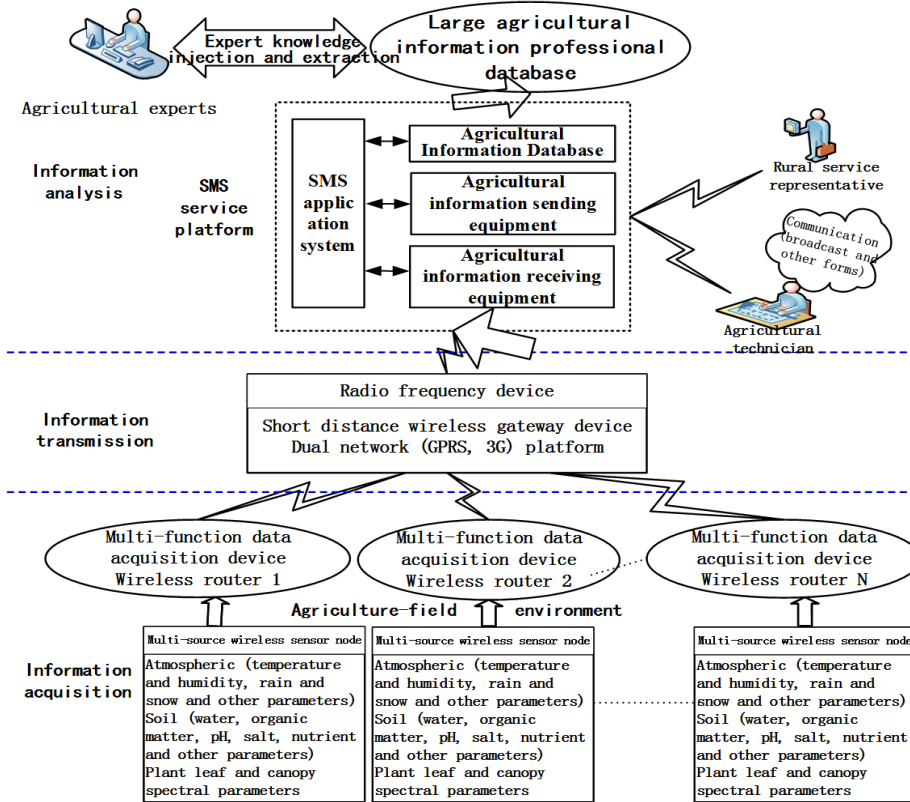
Expert knowledge injection and extraction

Large agricultural information professional database

Agricultural experts

Information analysis

SMS service platform

SMS application system

Agricultural Information Database

Agricultural information sending equipment

Agricultural information receiving equipment

Rural service representative

Communication (broadcast and other forms)

Agricultural technician

Information transmission

Radio frequency device

Short distance wireless gateway device
Dual network (GPRS, 3G) platform

Multi-function data acquisition device
Wireless router 1

Multi-function data acquisition device
Wireless router 2

Multi-function data acquisition device
Wireless router N

Agriculture-field environment

Information acquisition

Multi-source wireless sensor node
Atmospheric (temperature and humidity, rain and snow and other parameters)
Soil (water, organic matter, pH, salt, nutrient and other parameters)
Plant leaf and canopy spectral parameters

Multi-source wireless sensor node
Atmospheric (temperature and humidity, rain and snow and other parameters)
Soil (water, organic matter, pH, salt, nutrient and other parameters)
Plant leaf and canopy spectral parameters

Multi-source wireless sensor node
Atmospheric (temperature and humidity, rain and snow and other parameters)
Soil (water, organic matter, pH, salt, nutrient and other parameters)
Plant leaf and canopy spectral parameters